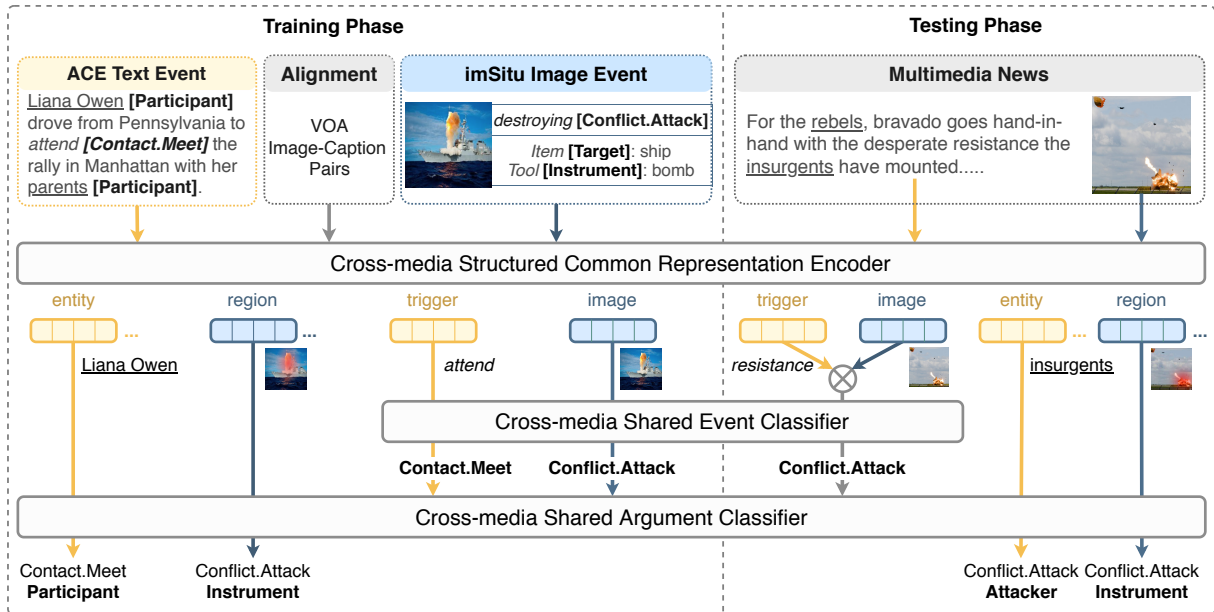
Training Phase

Testing Phase

ACE Text Event

Liana Owen **[Participant]** drove from Pennsylvania to *attend* ***[Contact.Meet]*** the rally in Manhattan with her parents **[Participant]**.

Alignment

VOA Image-Caption Pairs

imSitu Image Event

*destroying* **[Conflict.Attack]**

*Item* **[Target]**: ship
*Tool* **[Instrument]**: bomb

Multimedia News

For the rebels, bravado goes hand-in-hand with the desperate resistance the insurgents have mounted.....

Cross-media Structured Common Representation Encoder

entity ...

region ...

trigger

image

trigger

image

entity ...

region ...

Liana Owen

*attend*

*resistance*

insurgents

Cross-media Shared Event Classifier

**Contact.Meet**

**Conflict.Attack**

**Conflict.Attack**

Cross-media Shared Argument Classifier

Contact.Meet
**Participant**

Conflict.Attack
**Instrument**

Conflict.Attack
**Attacker**

Conflict.Attack
**Instrument**